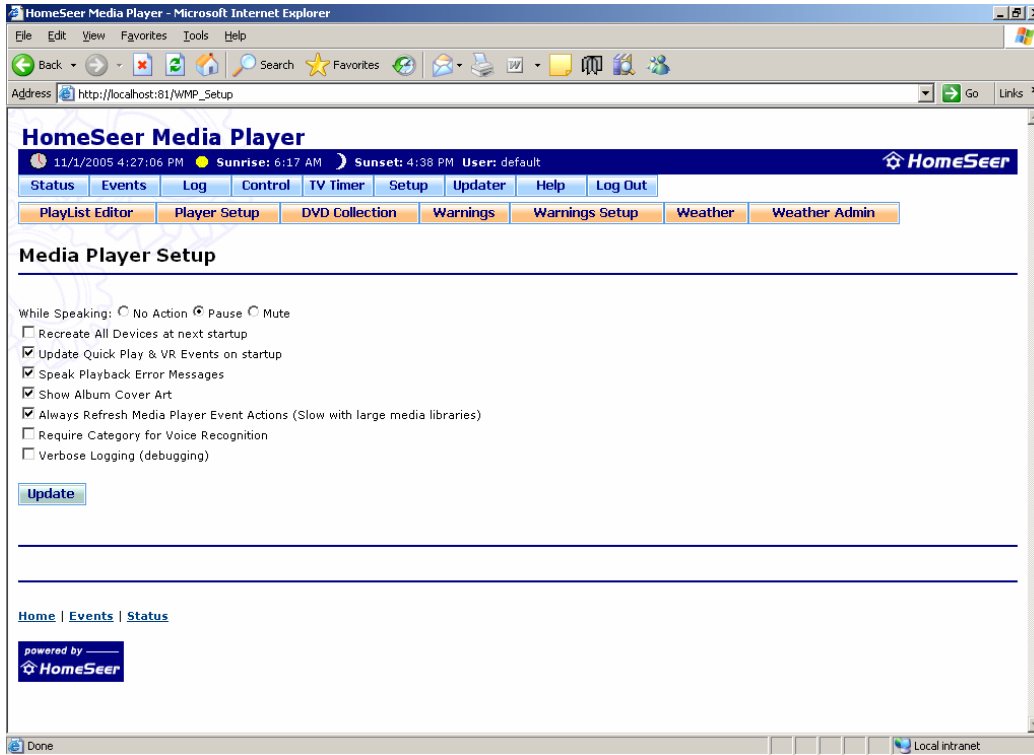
HomeSeer Media Player - Microsoft Internet Explorer

File Edit View Favorites Tools Help

Back Search Favorites

Address http://localhost:81/WMP_Setup Go Links

HomeSeer Media Player

11/1/2005 4:27:06 PM Sunrise: 6:17 AM Sunset: 4:38 PM User: default HomeSeer

Status Events Log Control TV Timer Setup Updater Help Log Out

PlayList Editor Player Setup DVD Collection Warnings Warnings Setup Weather Weather Admin

Media Player Setup

While Speaking: No Action Pause Mute

Recreate All Devices at next startup

Update Quick Play & VR Events on startup

Speak Playback Error Messages

Show Album Cover Art

Always Refresh Media Player Event Actions (Slow with large media libraries)

Require Category for Voice Recognition

Verbose Logging (debugging)

Update

Home | Events | Status

powered by HomeSeer

Done Local intranet